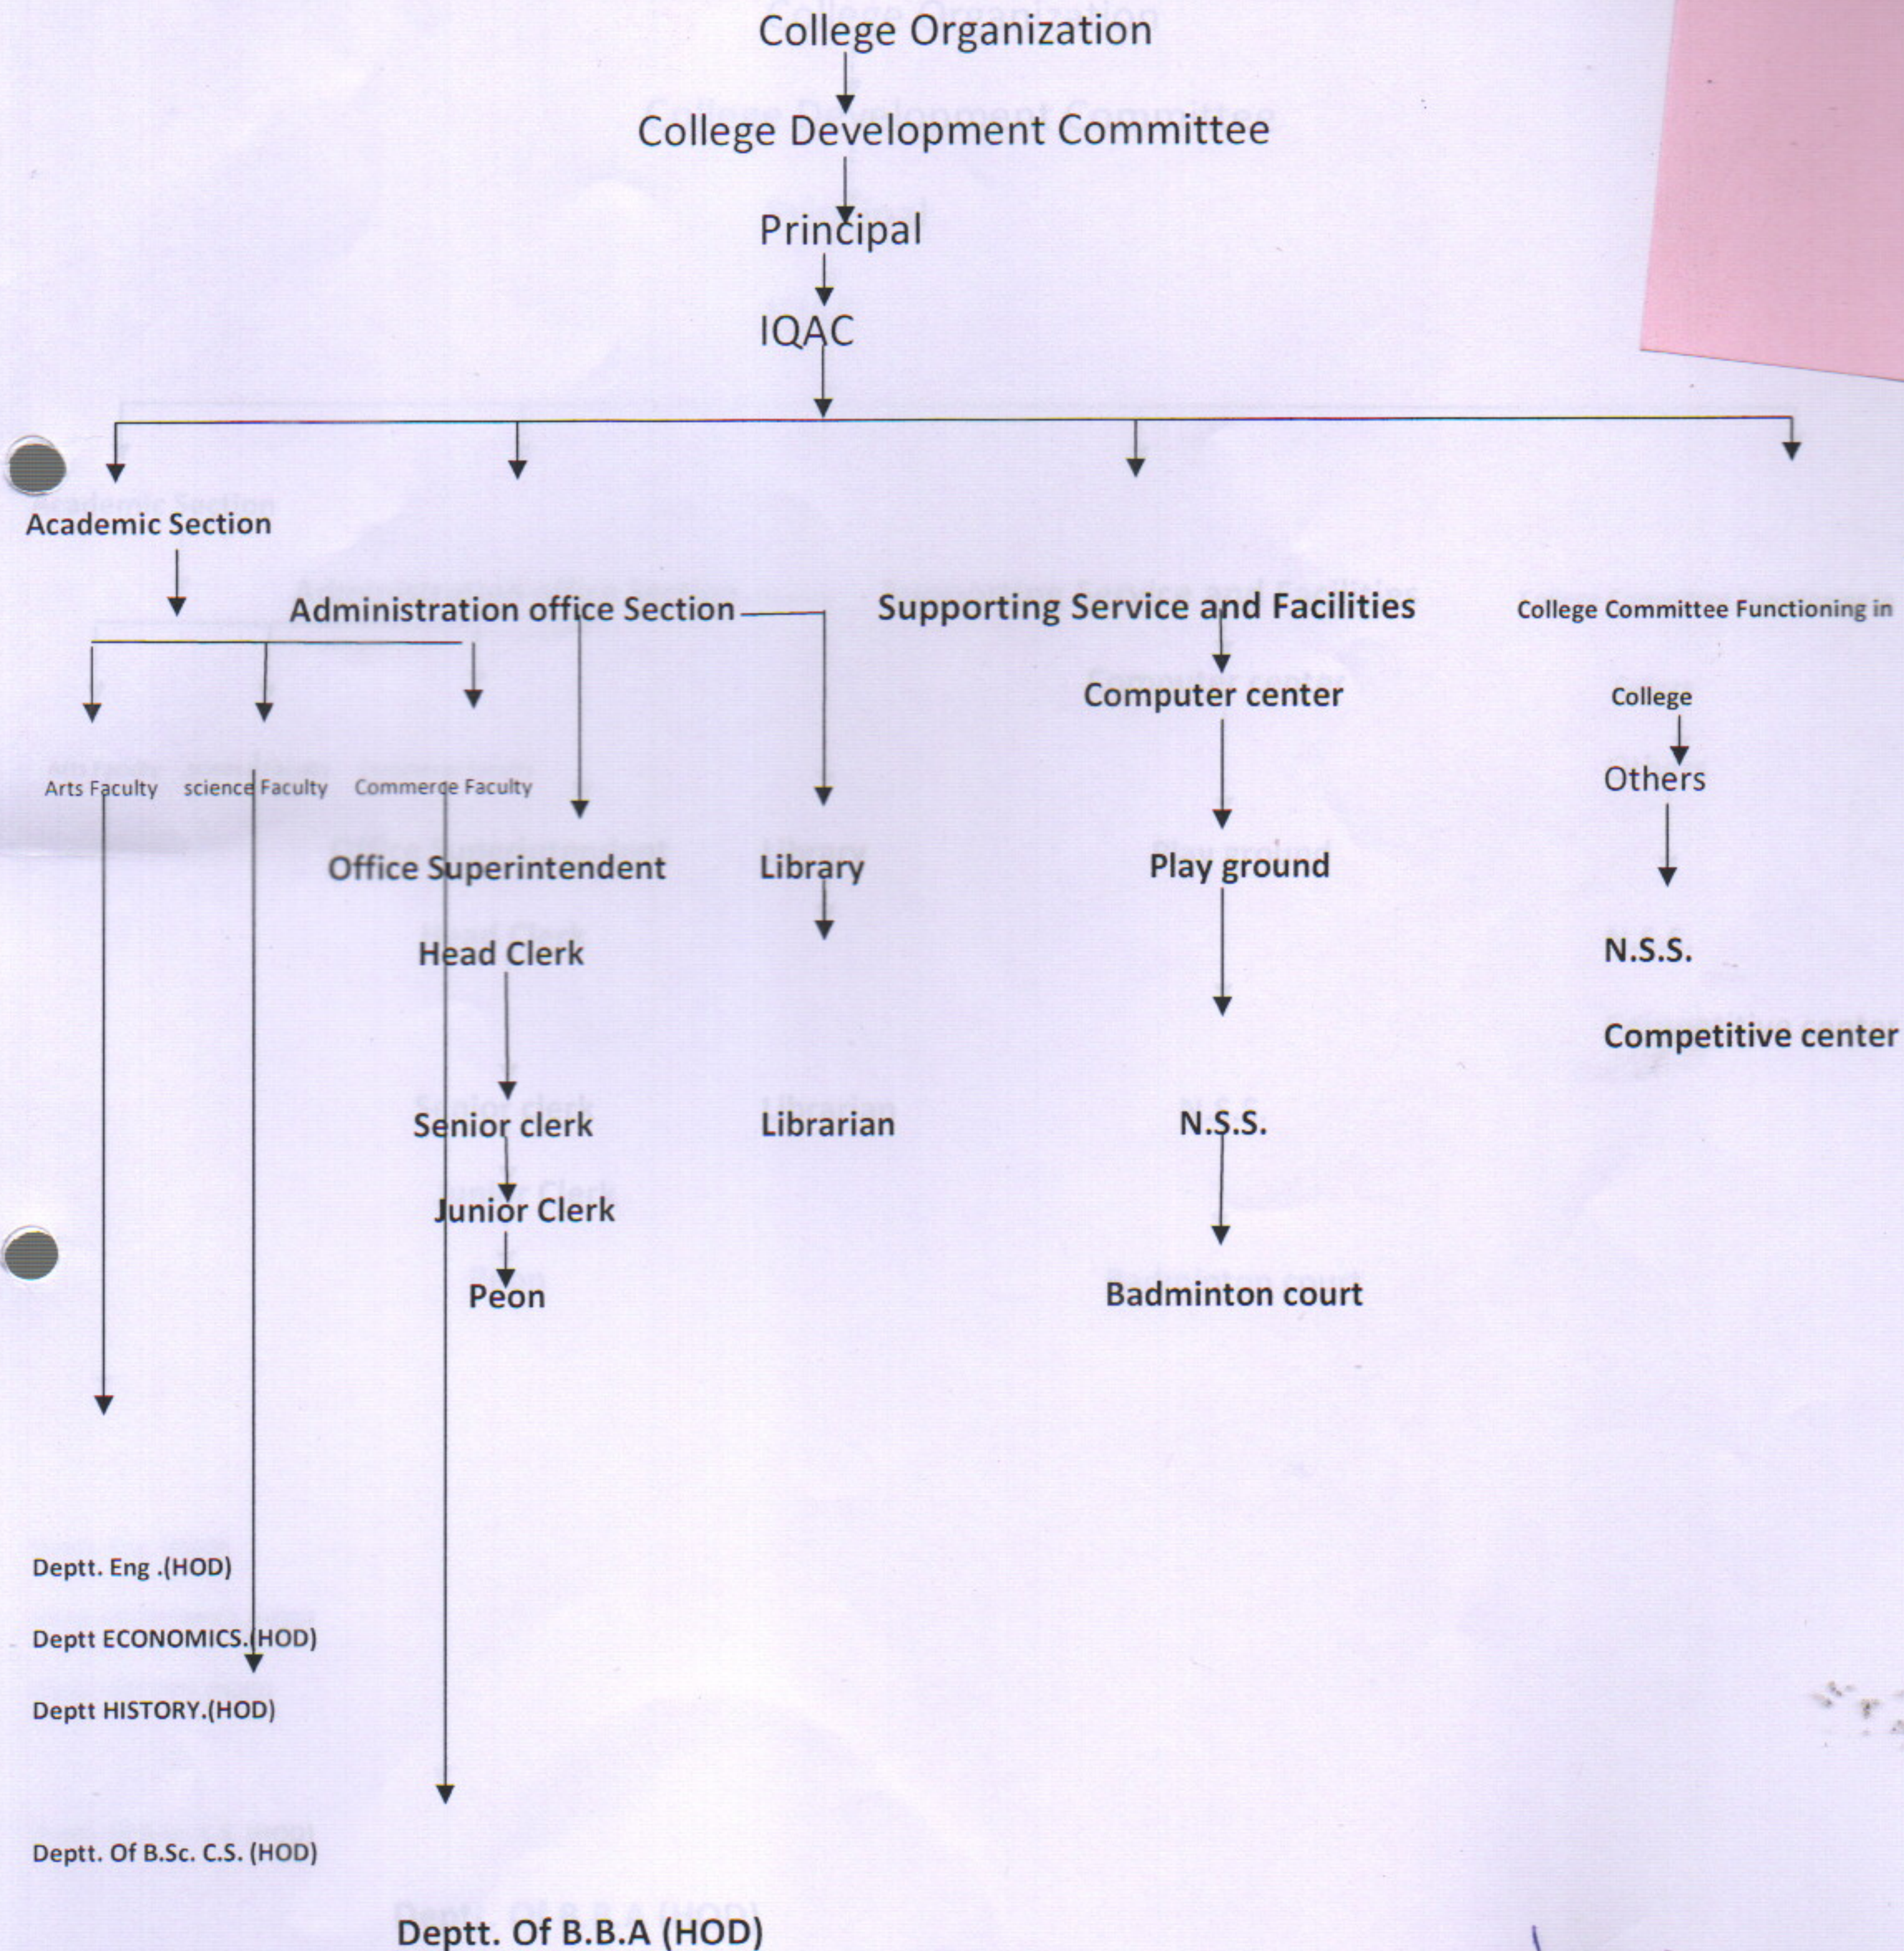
College Organization

College Development Committee

Principal

IQAC

Academic Section

Administration office Section

Supporting Service and Facilities

College Committee Functioning in

Computer center

College

Others

Arts Faculty science Faculty Commerce Faculty

Office Superintendent

Library

Play ground

N.S.S.

Head Clerk

Competitive center

Senior clerk

Librarian

N.S.S.

Junior Clerk

Peon

Badminton court

Deptt. Eng .(HOD)

Deptt ECONOMICS.(HOD)

Deptt HISTORY.(HOD)

Deptt. Of B.Sc. C.S. (HOD)

Deptt. Of B.B.A (HOD)